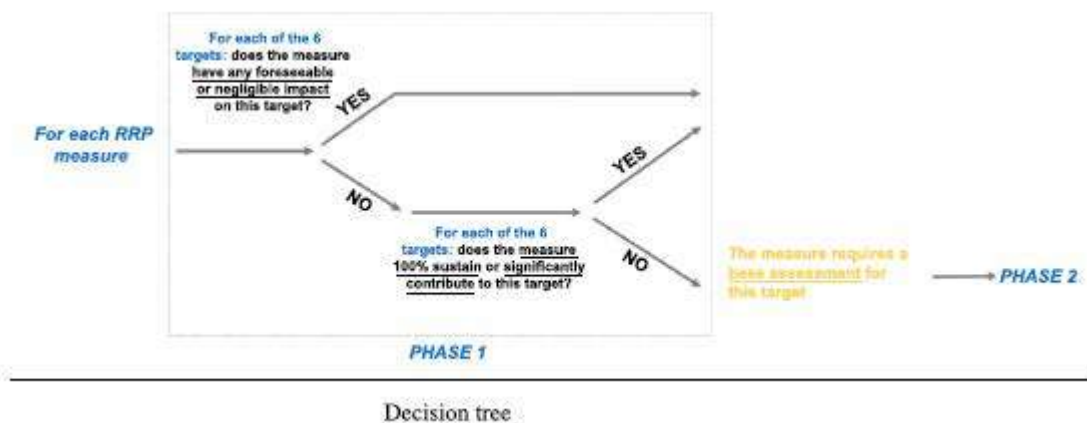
For each RRP measure

For each of the 6 targets: does the measure have any foreseeable or negligible impact on this target?

YES

NO

For each of the 6 targets: does the measure 100% sustain or significantly contribute to this target?

YES

NO

The measure requires a base assessment for this target

PHASE 2

PHASE 1

Decision tree